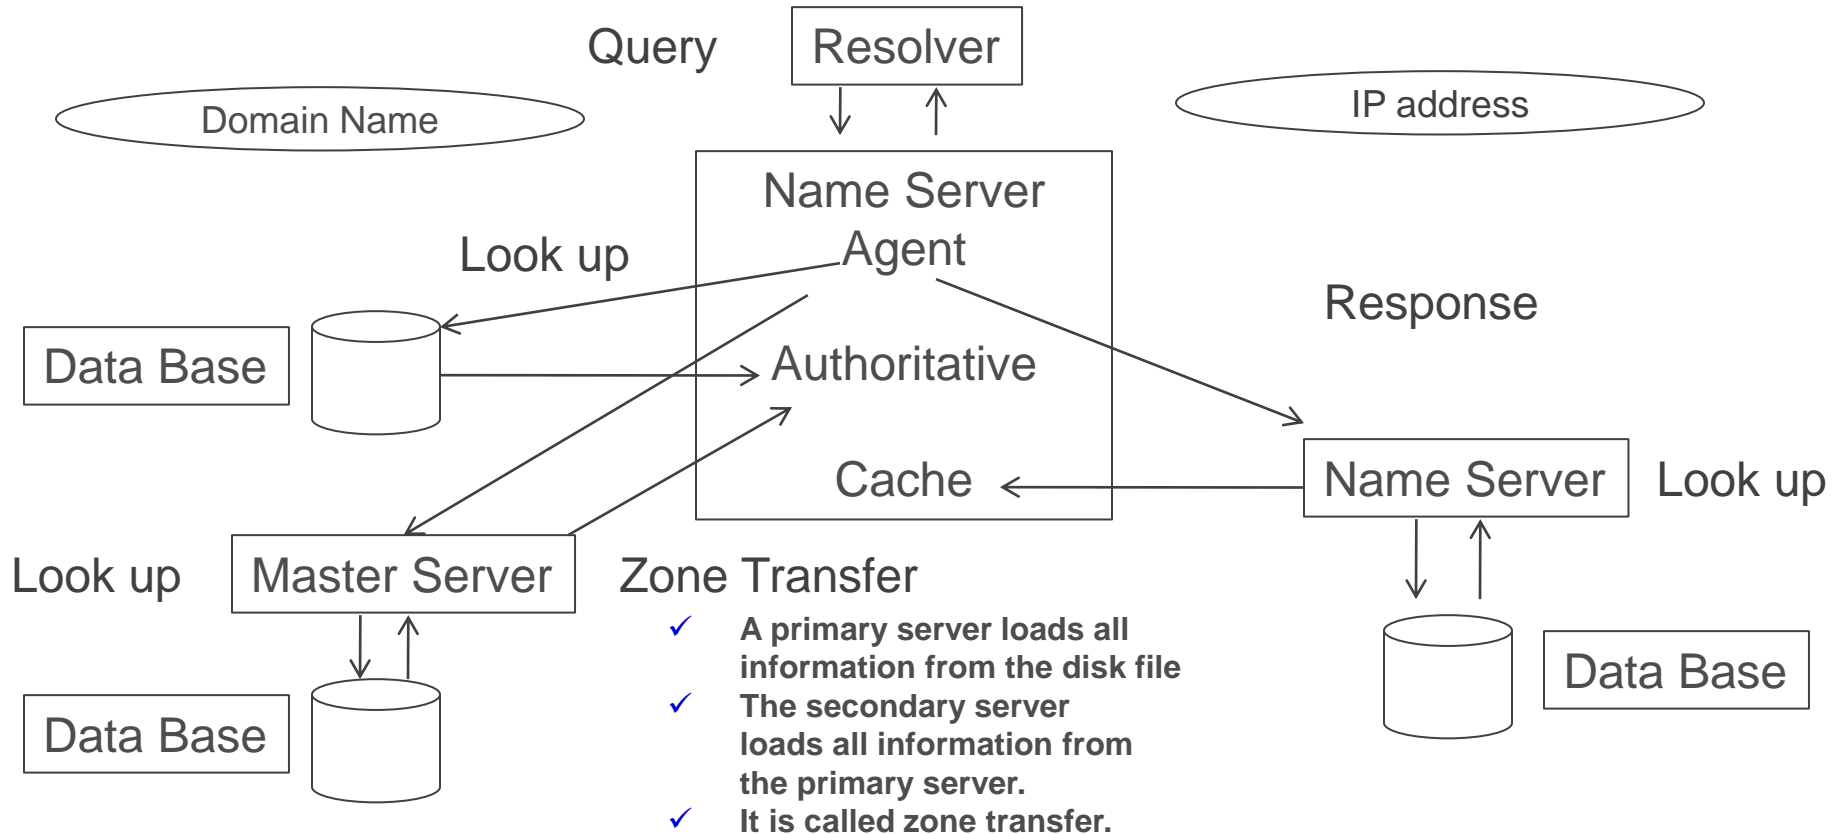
Query

Resolver

Domain Name

IP address

Name Server Agent

Look up

Response

Data Base

Authoritative

Cache

Name Server

Look up

Look up

Master Server

Zone Transfer

✓ A primary server loads all information from the disk file

✓ The secondary server loads all information from the primary server.

✓ It is called zone transfer.

Data Base

Data Base